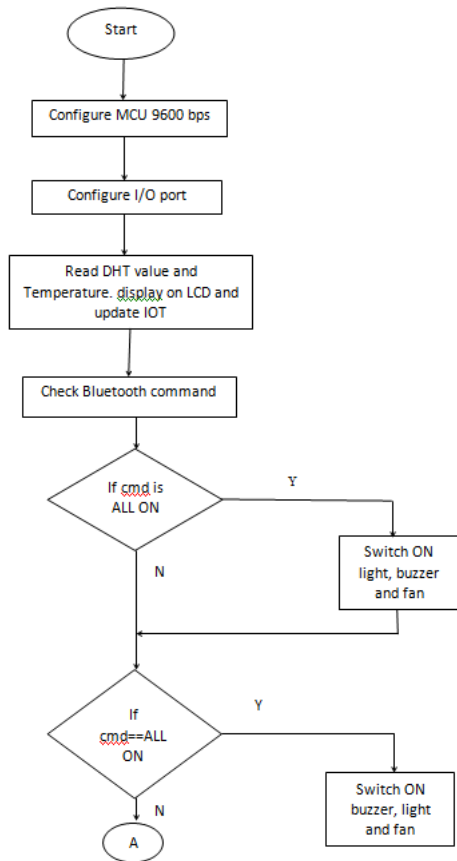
Start

Configure MCU 9600 bps

Configure I/O port

Read DHT value and Temperature. display on LCD and update IOT

Check Bluetooth command

If cmd is ALL ON

Y

Switch ON light, buzzer and fan

N

If cmd==ALL ON

Y

Switch ON buzzer, light and fan

N

A